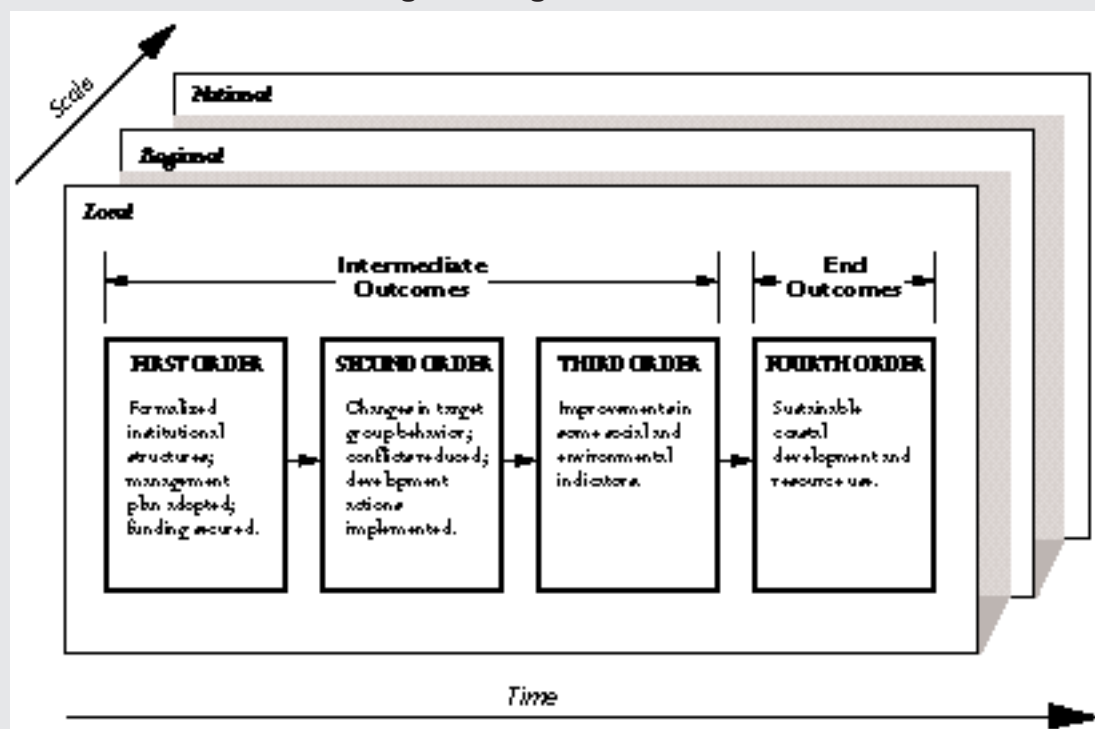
Scale

National

Regional

Local

Intermediate Outcomes

End Outcomes

FIRST ORDER

Formalized institutional structures; management plan adopted; funding secured.

SECOND ORDER

Changes in target group behavior; conflicts reduced; development actions implemented.

THIRD ORDER

Improvements in some social and environmental indicators.

FOURTH ORDER

Sustainable coastal development and resource use.

Time